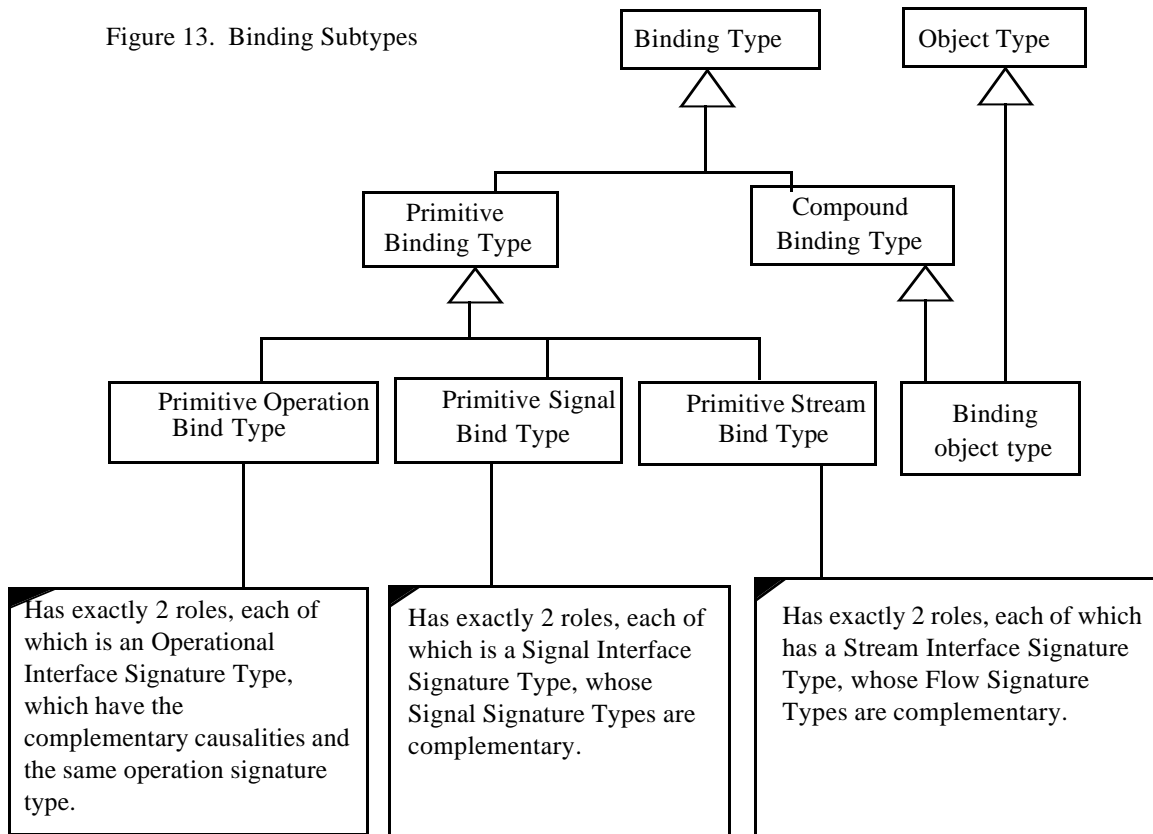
Figure 13. Binding Subtypes

Binding Type

Object Type

Primitive Binding Type

Compound Binding Type

Primitive Operation Bind Type

Primitive Signal Bind Type

Primitive Stream Bind Type

Binding object type

Has exactly 2 roles, each of which is an Operational Interface Signature Type, which have the complementary causalities and the same operation signature type.

Has exactly 2 roles, each of which is a Signal Interface Signature Type, whose Signal Signature Types are complementary.

Has exactly 2 roles, each of which has a Stream Interface Signature Type, whose Flow Signature Types are complementary.